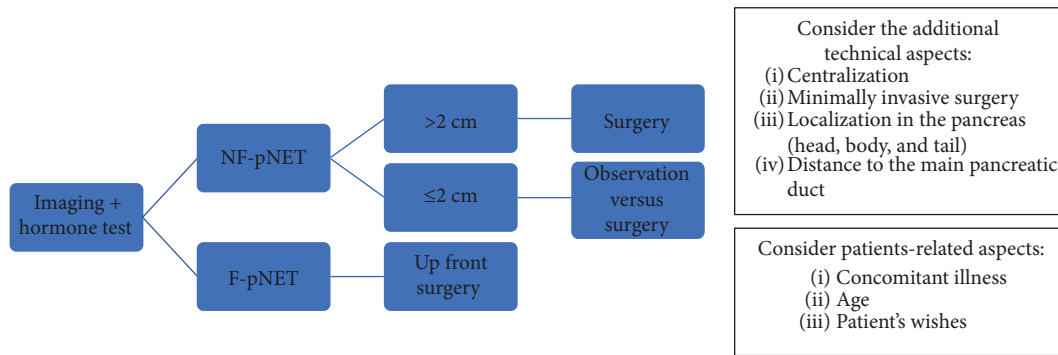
Imaging + hormone test

NF-pNET

>2 cm

Surgery

≤2 cm

Observation versus surgery

F-pNET

Up front surgery

Consider the additional technical aspects:
(i) Centralization
(ii) Minimally invasive surgery
(iii) Localization in the pancreas (head, body, and tail)
(iv) Distance to the main pancreatic duct

Consider patients-related aspects:
(i) Concomitant illness
(ii) Age
(iii) Patient's wishes